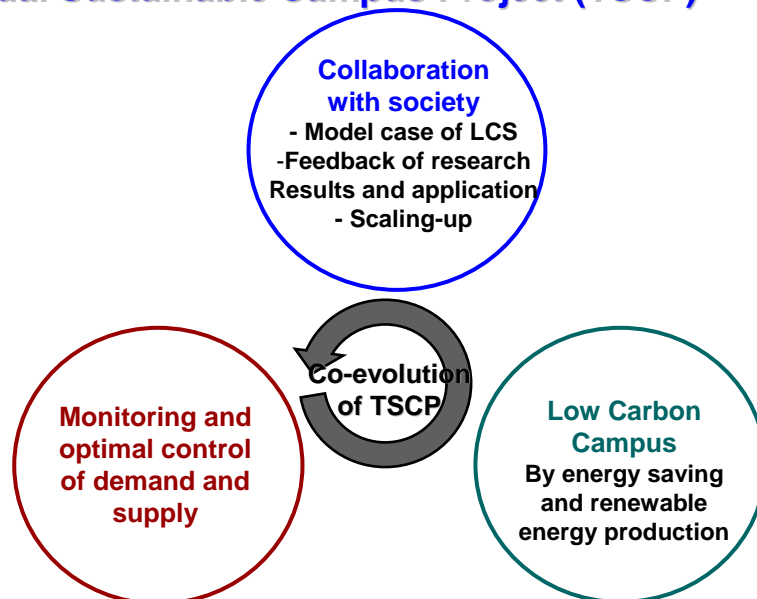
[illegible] Sustainable Campus Project (TSCP)

Collaboration with society
- Model case of LCS
-Feedback of research Results and application
- Scaling-up

Co-evolution of TSCP

Monitoring and optimal control of demand and supply

Low Carbon Campus
By energy saving and renewable energy production